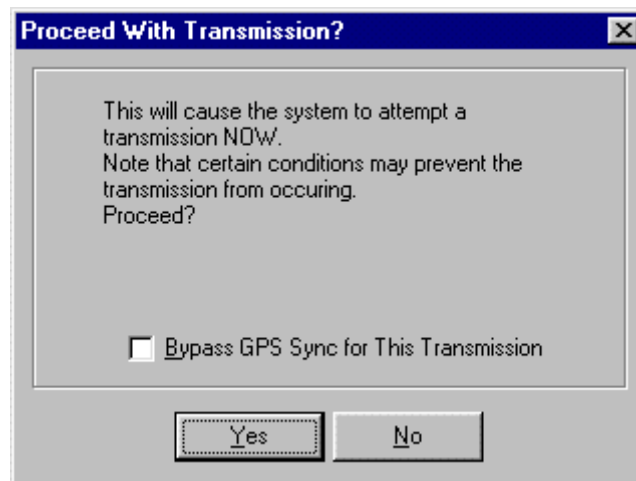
Proceed With Transmission?

This will cause the system to attempt a transmission NOW.
Note that certain conditions may prevent the transmission from occuring.
Proceed?

Bypass GPS Sync for This Transmission

Yes

No